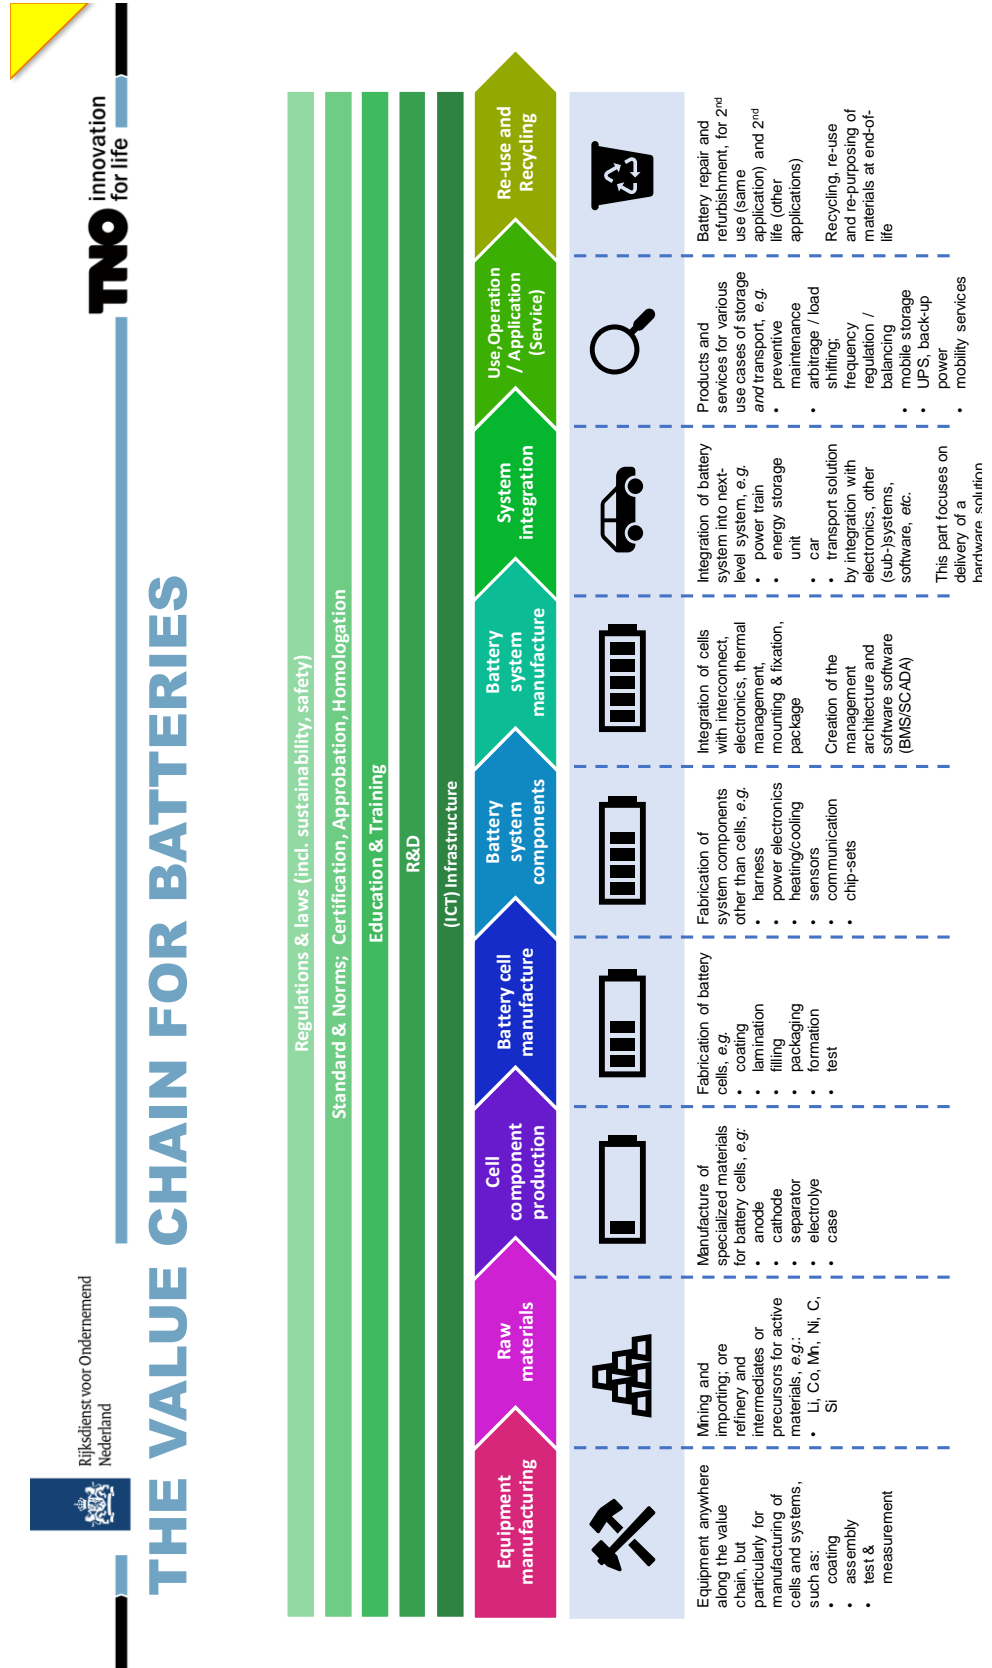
Rijksdienst voor Ondernemend Nederland

THE VALUE CHAIN FOR BATTERIES

TNO innovation for life

Regulations & laws (incl. sustainability, safety)

Standard & Norms; Certification, Approbation, Homologation

Education & Training

R&D

(ICT) Infrastructure

Equipment manufacturing

Raw materials

Cell component production

Battery cell manufacture

Battery system components

Battery system manufacture

System integration

Use,Operation / Application (Service)

Re-use and Recycling

Equipment anywhere along the value chain, but particulary for manufacturing of cells and systems, such as:
• coating
• assembly
• test & measurement

Mining and importing; ore refinery and intermediates or precursors for active materials, e.g.:
• Li, Co, Mn, Ni, C, Si

Manufacture of specialized materials for battery cells, e.g:
• anode
• cathode
• separator
• electrolye
• case

Fabrication of battery cells, e.g.
• coating
• lamination
• filling
• packaging
• formation
• test

Fabrication of system components other than cells, e.g.
• harness
• power electronics
• heating/cooling
• sensors
• communication
• chip-sets

Integration of cells with interconnect, electronics, thermal management, mounting & fixation, package

Creation of the management architecture and software software (BMS/SCADA)

Integration of battery system into next-level system, e.g.
• power train
• energy storage unit
• car
• transport solution by integration with electronics, other (sub-)systems, software, etc.

This part focuses on delivery of a hardware solution

Products and services for various use cases of storage and transport, e.g.
• preventive maintenance
• arbitrage / load shifting; frequency regulation / balancing
• mobile storage
• UPS, back-up power
• mobility services

Battery repair and refurbishment, for 2nd use (same application) and 2nd life (other applications)

Recycling, re-use and re-purposing of materials at end-of-life